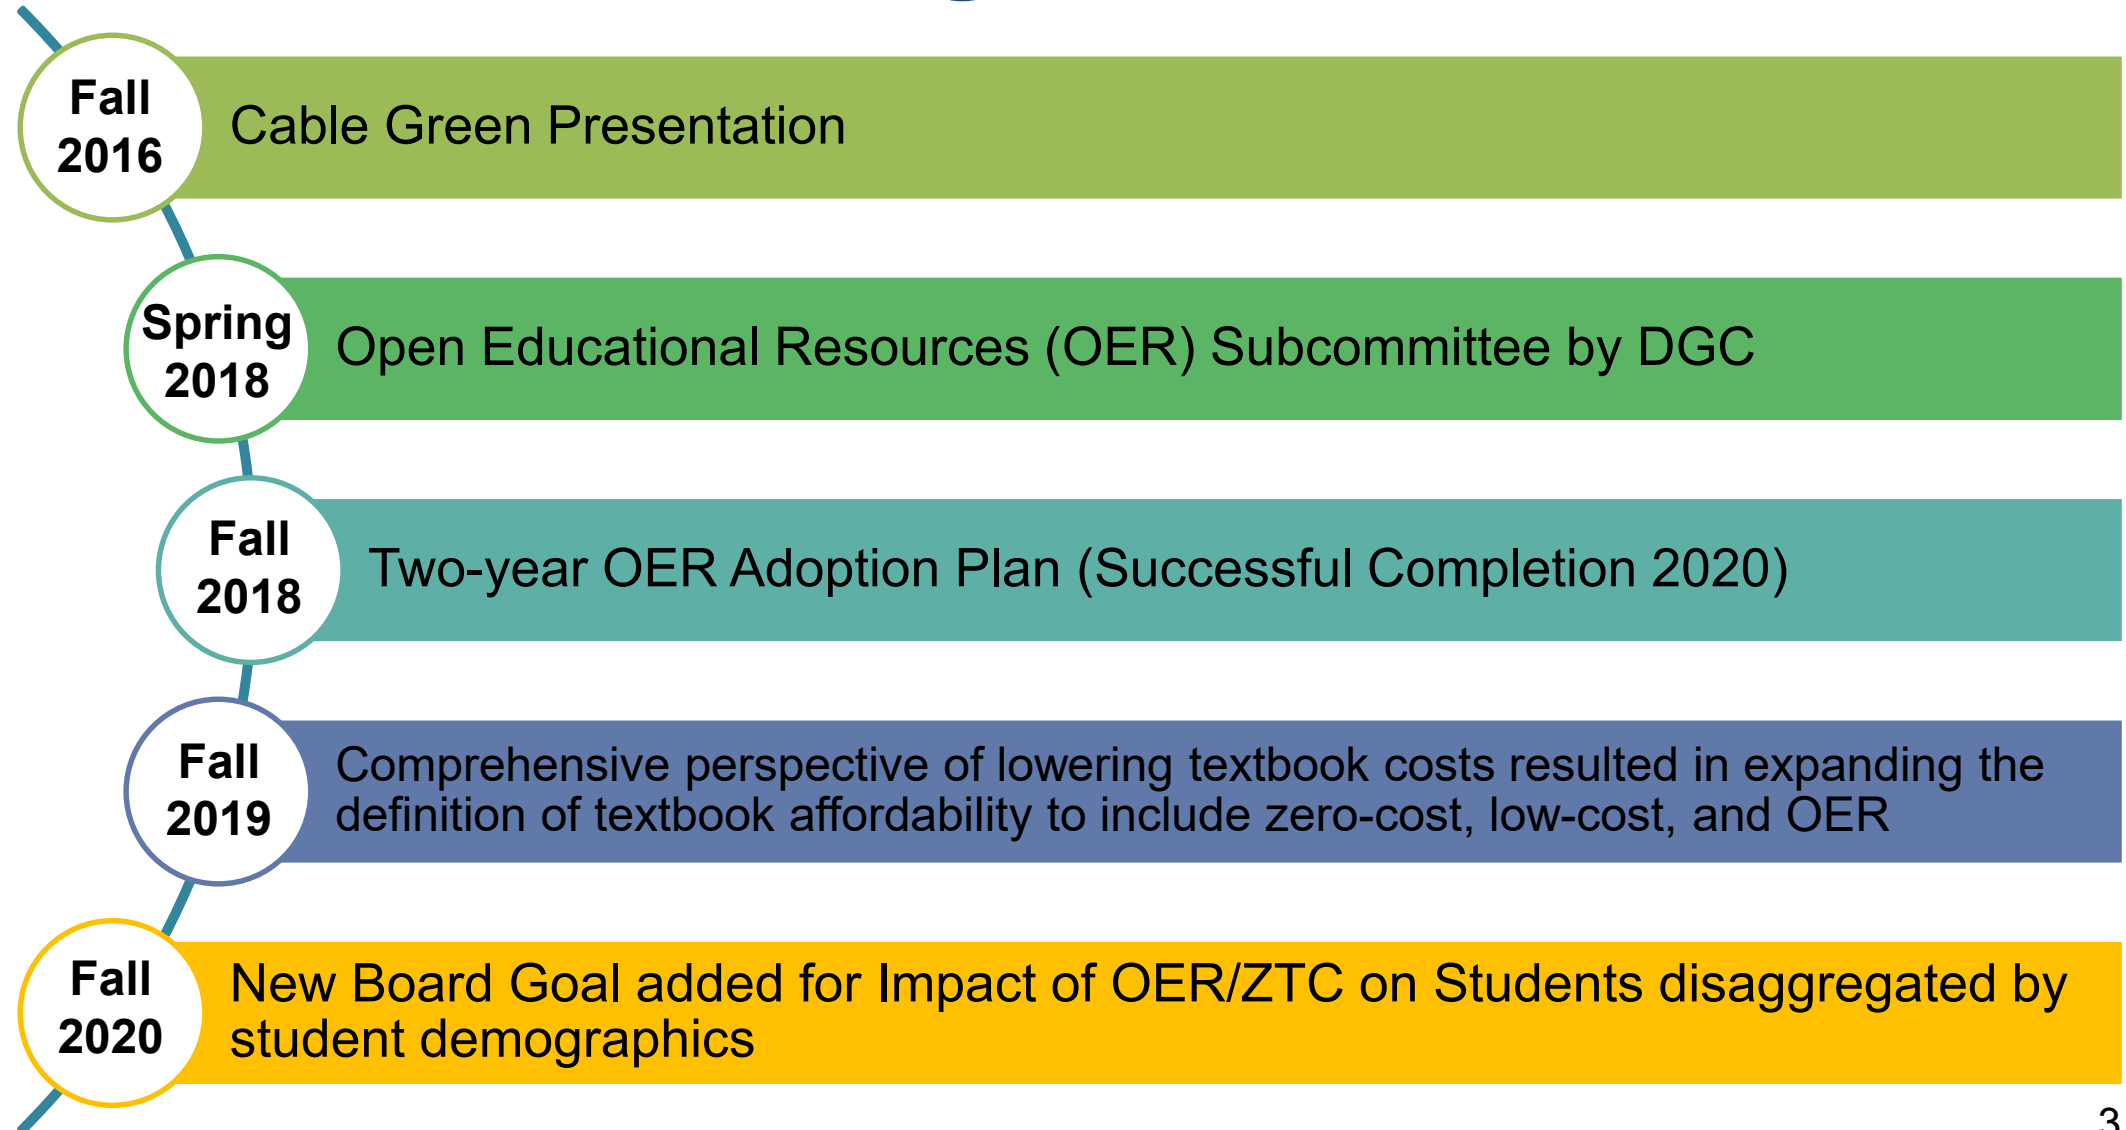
Fall 2016

Cable Green Presentation

Spring 2018

Open Educational Resources (OER) Subcommittee by DGC

Fall 2018

Two-year OER Adoption Plan (Successful Completion 2020)

Fall 2019

Comprehensive perspective of lowering textbook costs resulted in expanding the definition of textbook affordability to include zero-cost, low-cost, and OER

Fall 2020

New Board Goal added for Impact of OER/ZTC on Students disaggregated by student demographics

3